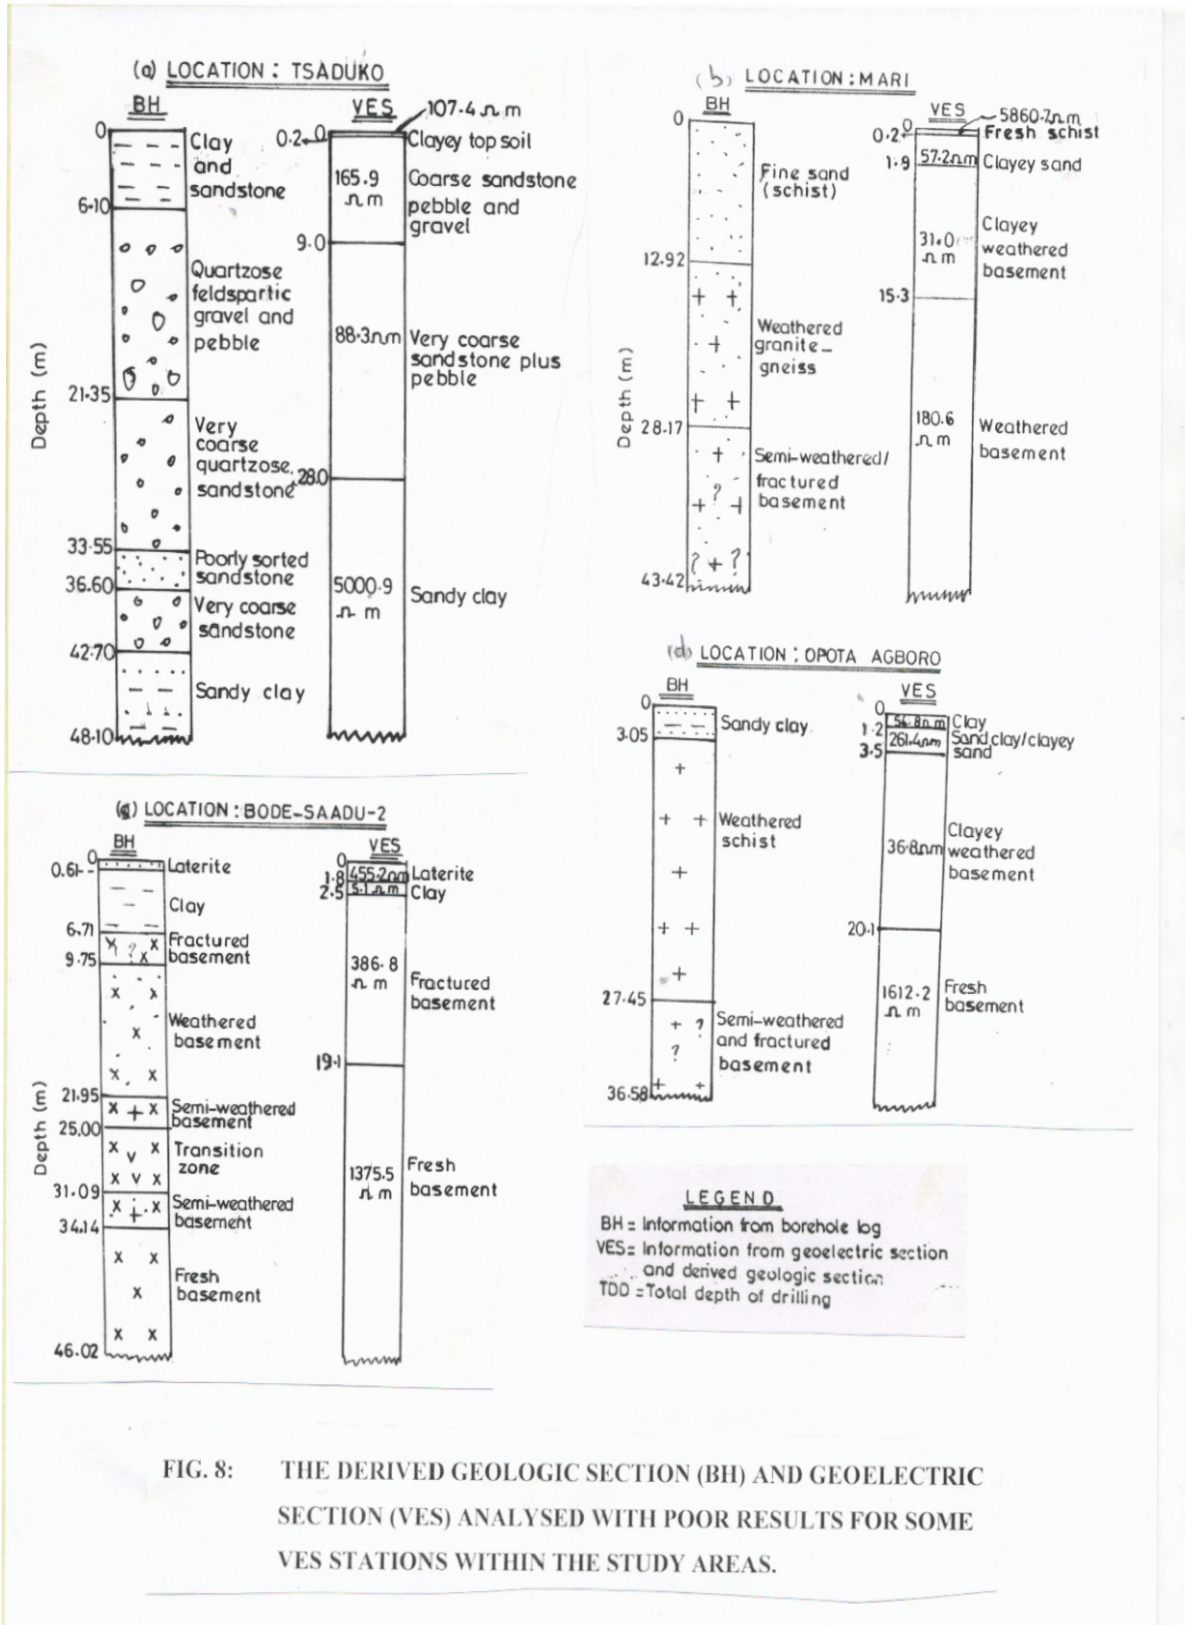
(a) LOCATION : TSADUKO

BH

VES

107·4 Ω m

0

Clay and sandstone

6·10

Quartzose feldspartic gravel and pebble

21·35

Very coarse quartzose sandstone

33·55

Poorly sorted sandstone

36·60

Very coarse sandstone

42·70

Sandy clay

48·10

0·2 0

Clayey top soil

165·9 Ω m

Coarse sandstone pebble and gravel

9·0

88·3Ω m

Very coarse sandstone plus pebble

28·0

5000·9 Ω m

Sandy clay

Depth (m)

(b) LOCATION : MARI

BH

VES

5860·7Ω m

0

Fine sand (schist)

12·92

Weathered granite_ gneiss

28·17

Semi-weathered/ fractured basement

43·42

0·2 0

Fresh schist

1·9

57·2Ω m

Clayey sand

31·0 Ω m

Clayey weathered basement

15·3

180·6 Ω m

Weathered basement

Depth (m)

(d) LOCATION : OPOTA AGBORO

BH

VES

0

Sandy clay

3·05

Weathered schist

27·45

Semi-weathered and fractured basement

36·58

0

1·2

56·8Ω m

Clay

3·5

261·4Ω m

Sand clay/clayey sand

36·8Ω m

Clayey weathered basement

20·1

1612·2 Ω m

Fresh basement

(g) LOCATION : BODE-SAADU-2

BH

VES

0

0·61

Laterite

Clay

6·71

Fractured basement

9·75

Weathered basement

21·95

Semi-weathered basement

25·00

Transition zone

31·09

Semi-weathered basement

34·14

Fresh basement

46·02

0

1·8

455·2Ω m

Laterite

2·5

5·1Ω m

Clay

386·8 Ω m

Fractured basement

19·1

1375·5 Ω m

Fresh basement

Depth (m)

LEGEND

BH = Information from borehole log

VES = Information from geoelectric section and derived geologic section

TDD = Total depth of drilling

FIG. 8: THE DERIVED GEOLOGIC SECTION (BH) AND GEOELECTRIC SECTION (VES) ANALYSED WITH POOR RESULTS FOR SOME VES STATIONS WITHIN THE STUDY AREAS.